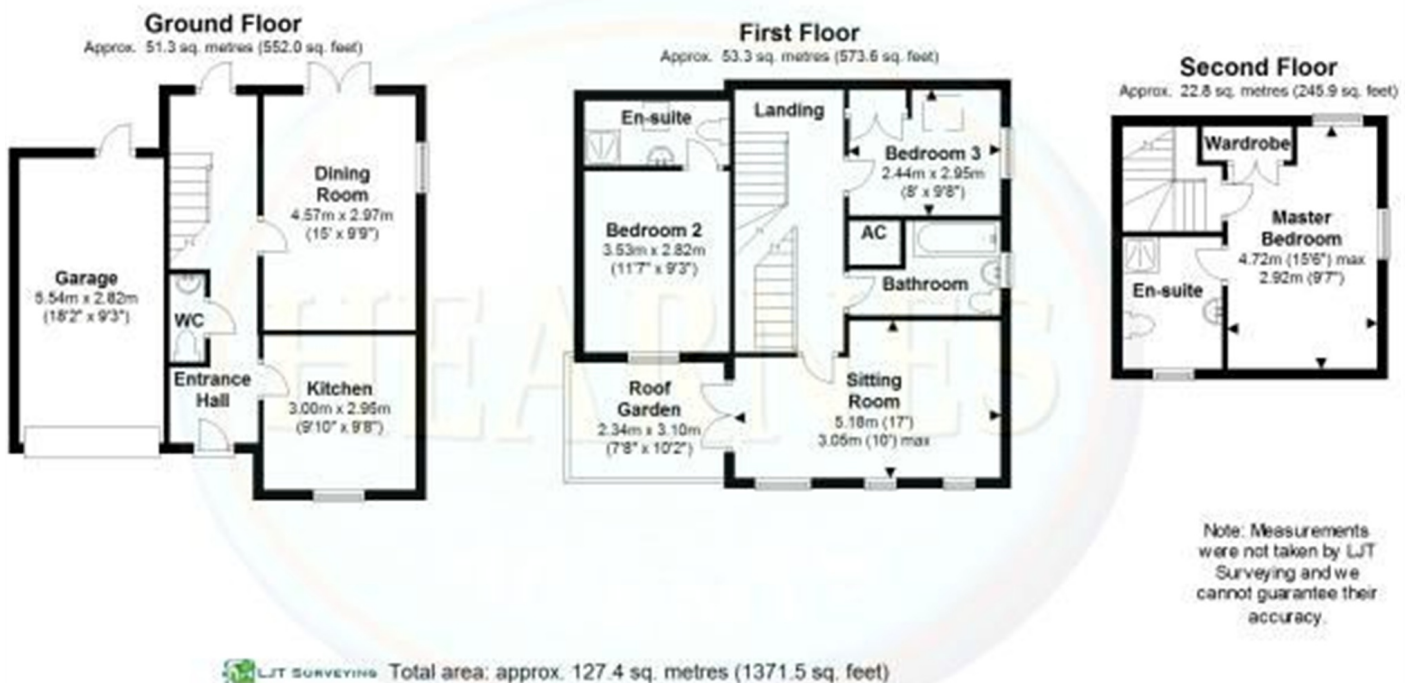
Ground Floor
Approx. 51.3 sq. metres (552.0 sq. feet)

Garage
5.54m x 2.82m
(18'2" x 9'3")

WC

Entrance Hall

Dining Room
4.57m x 2.97m
(15' x 9'9")

Kitchen
3.00m x 2.95m
(9'10" x 9'8")

First Floor
Approx. 53.3 sq. metres (573.6 sq. feet)

En-suite

Landing

Bedroom 3
2.44m x 2.95m
(8' x 9'8")

Bedroom 2
3.53m x 2.82m
(11'7" x 9'3")

AC

Bathroom

Roof Garden
2.34m x 3.10m
(7'8" x 10'2")

Sitting Room
5.18m (17')
3.05m (10') max

Second Floor
Approx. 22.8 sq. metres (245.9 sq. feet)

Wardrobe

Master Bedroom
4.72m (15'6") max
2.92m (9'7")

En-suite

Note: Measurements were not taken by LJT Surveying and we cannot guarantee their accuracy.

LJT SURVEYING Total area: approx. 127.4 sq. metres (1371.5 sq. feet)